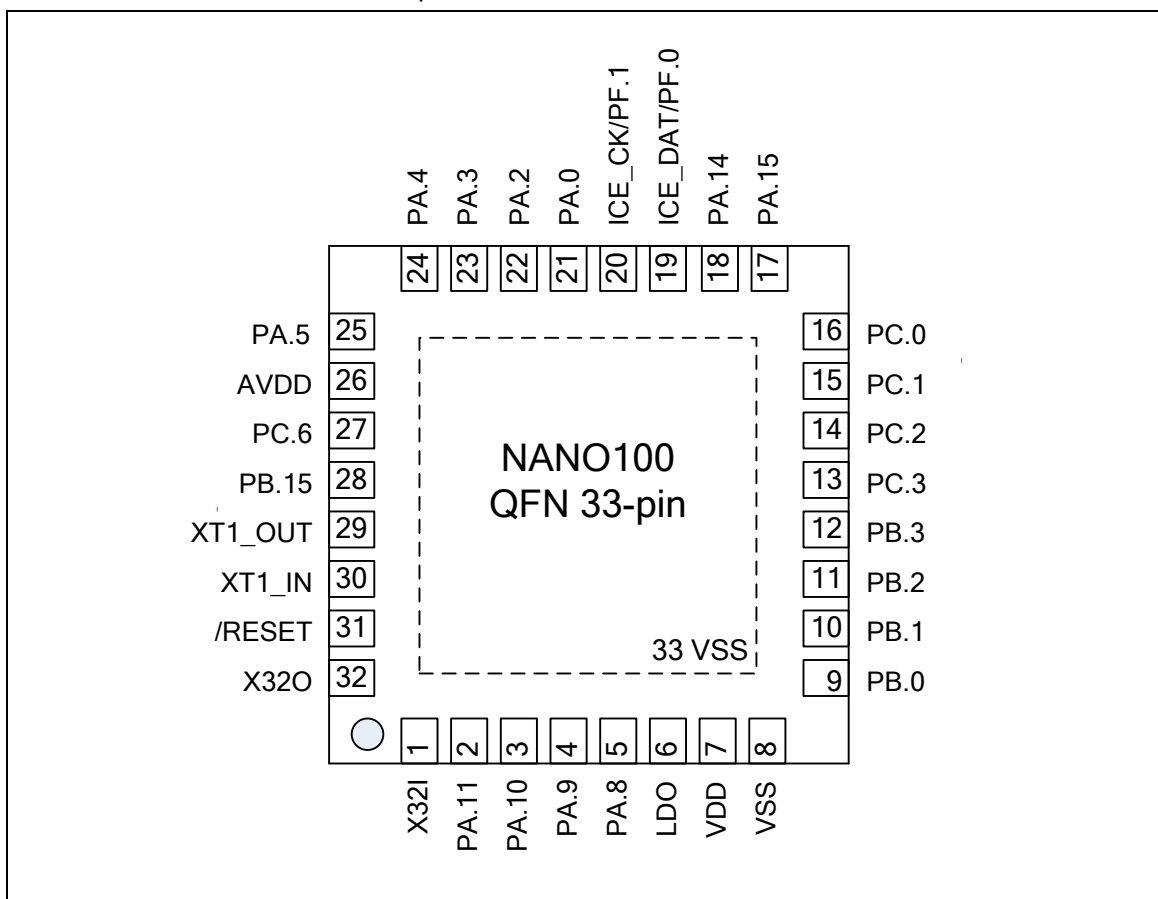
PA.4 PA.3 PA.2 PA.0 ICE_CK/PF.1 ICE_DAT/PF.0 PA.14 PA.15

24 23 22 21 20 19 18 17

PA.5 25
AVDD 26
PC.6 27
PB.15 28
XT1_OUT 29
XT1_IN 30
/RESET 31
X32O 32

16 PC.0
15 PC.1
14 PC.2
13 PC.3
12 PB.3
11 PB.2
10 PB.1
9 PB.0

NANO100
QFN 33-pin

33 VSS

1 2 3 4 5 6 7 8

X32I PA.11 PA.10 PA.9 PA.8 LDO VDD VSS